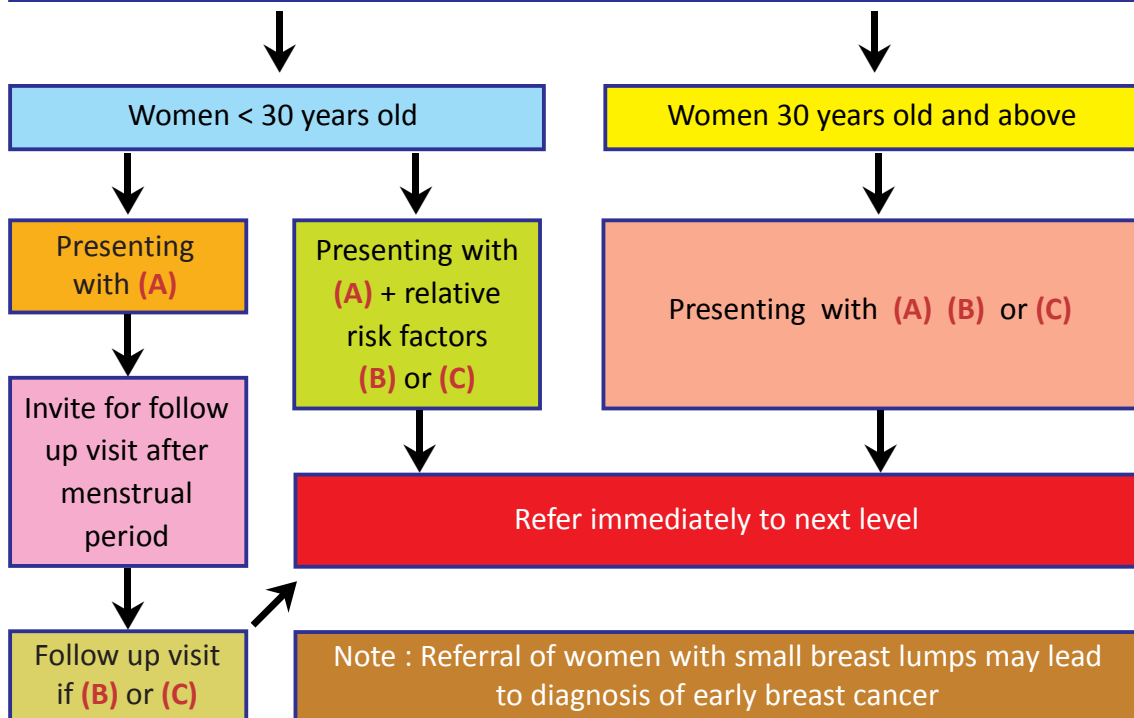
Women < 30 years old

Women 30 years old and above

Presenting with (A)

Presenting with (A) + relative risk factors (B) or (C)

Presenting with (A) (B) or (C)

Invite for follow up visit after menstrual period

Refer immediately to next level

Follow up visit if (B) or (C)

Note : Referral of women with small breast lumps may lead to diagnosis of early breast cancer